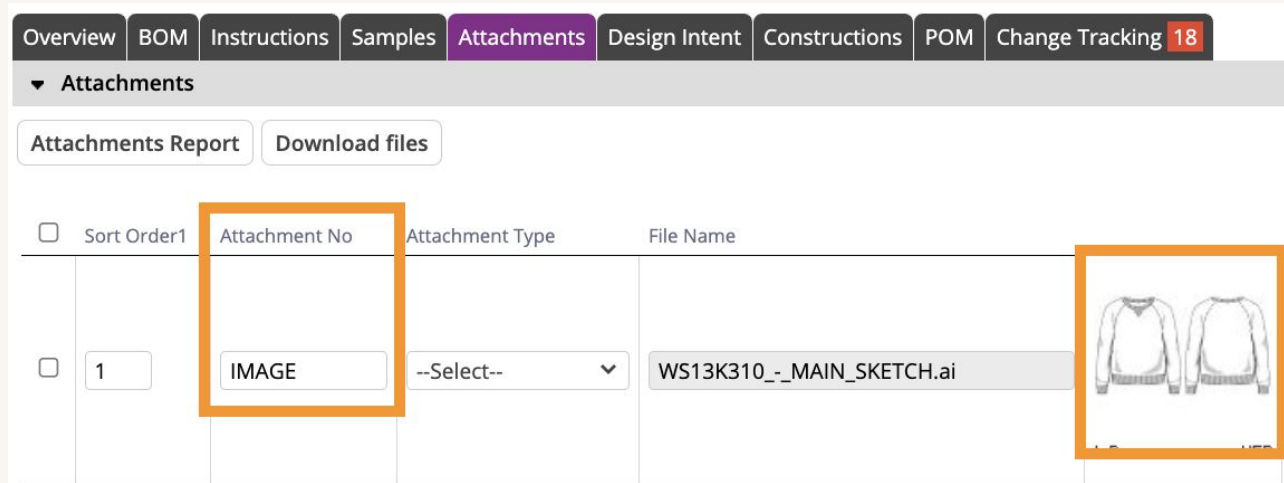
Overview | BOM | Instructions | Samples | Attachments | Design Intent | Constructions | POM | Change Tracking 18

Attachments

Attachments Report | Download files

| | Sort Order1 | Attachment No | Attachment Type | File Name |
|---|---|---|---|---|
| | 1 | IMAGE | --Select-- | WS13K310_-_MAIN_SKETCH.ai |